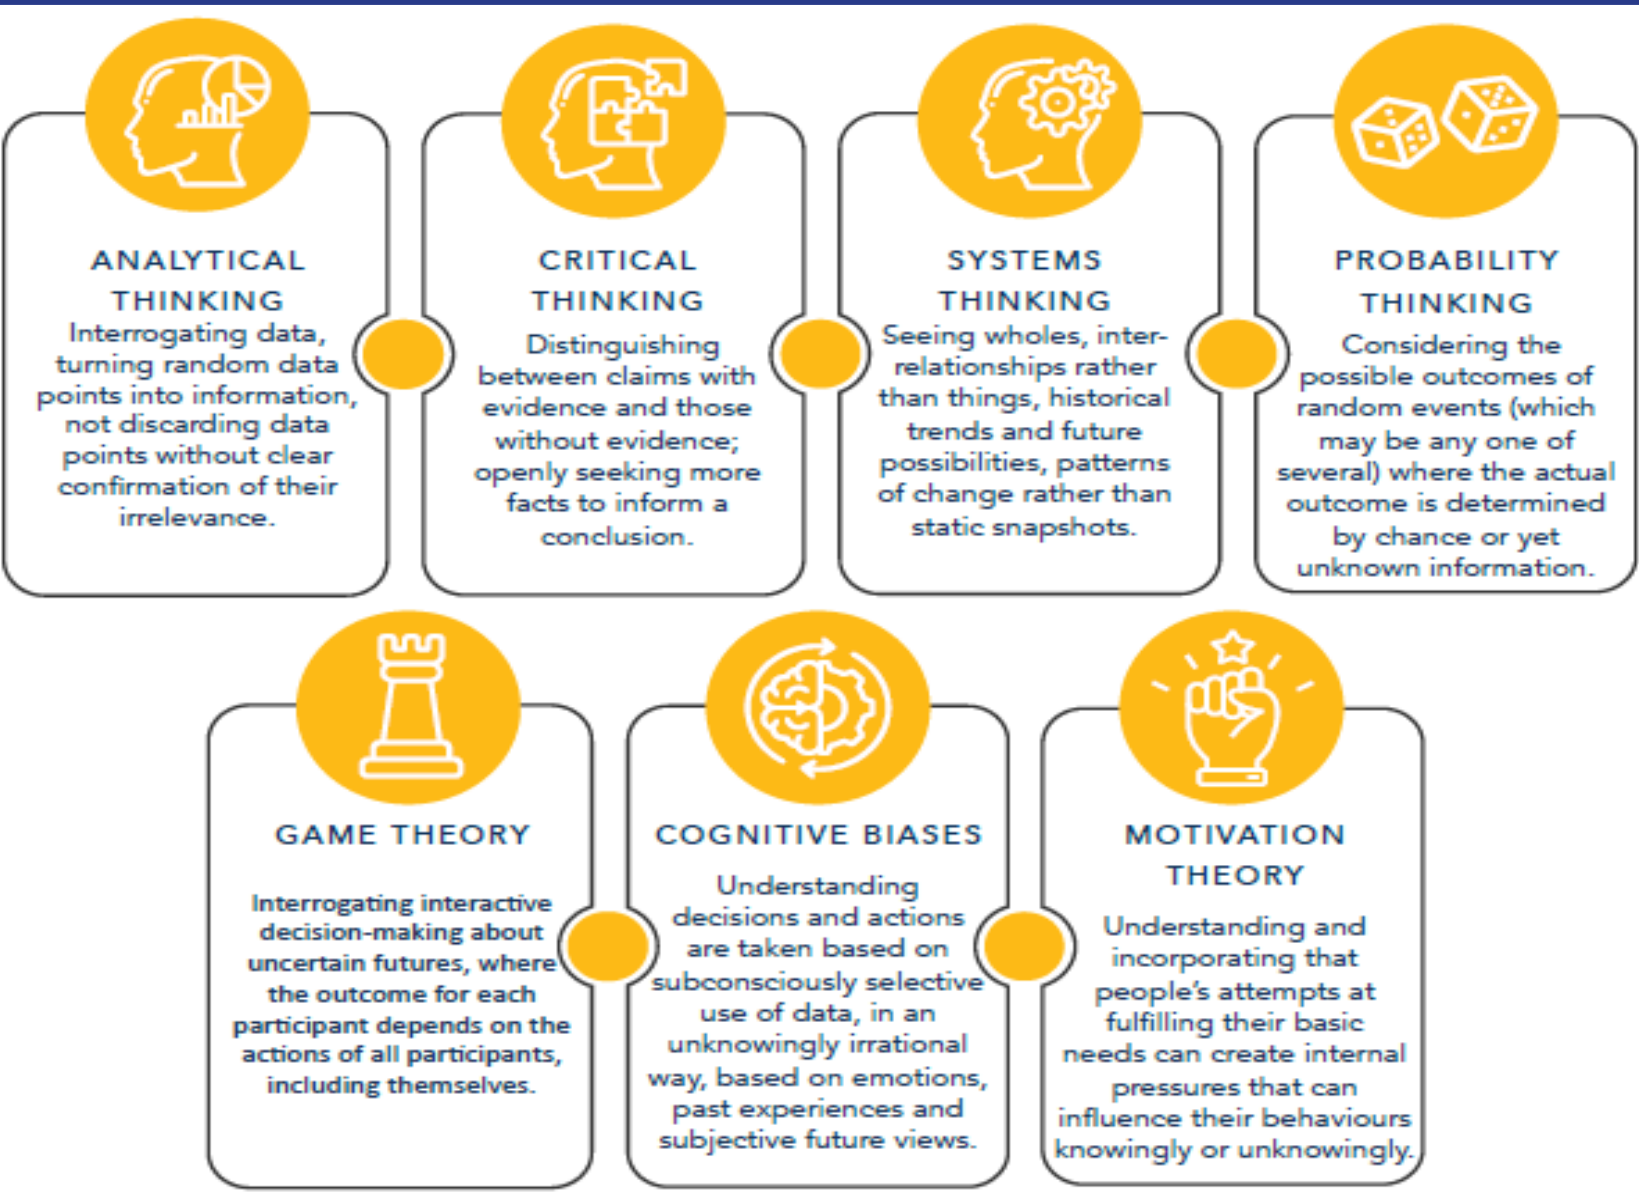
ANALYTICAL THINKING
Interrogating data, turning random data points into information, not discarding data points without clear confirmation of their irrelevance.

CRITICAL THINKING
Distinguishing between claims with evidence and those without evidence; openly seeking more facts to inform a conclusion.

SYSTEMS THINKING
Seeing wholes, interrelationships rather than things, historical trends and future possibilities, patterns of change rather than static snapshots.

PROBABILITY THINKING
Considering the possible outcomes of random events (which may be any one of several) where the actual outcome is determined by chance or yet unknown information.

GAME THEORY
Interrogating interactive decision-making about uncertain futures, where the outcome for each participant depends on the actions of all participants, including themselves.

COGNITIVE BIASES
Understanding decisions and actions are taken based on subconsciously selective use of data, in an unknowingly irrational way, based on emotions, past experiences and subjective future views.

MOTIVATION THEORY
Understanding and incorporating that people's attempts at fulfilling their basic needs can create internal pressures that can influence their behaviours knowingly or unknowingly.